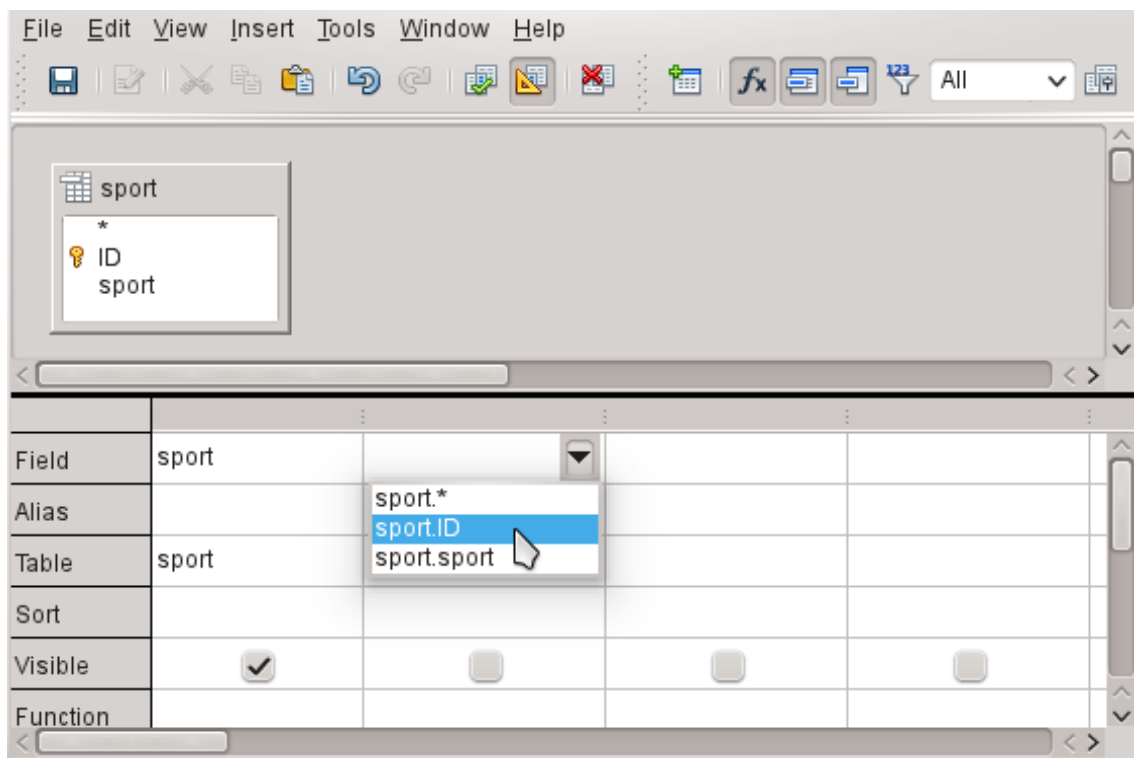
File Edit View Insert Tools Window Help

All

sport
*
ID
sport

| | | | | |
|---|---|---|---|---|
| Field | sport | | | |
| Alias | | | | |
| Table | sport | | | |
| Sort | | | | |
| Visible | | | | |
| Function | | | | |

sport.*
sport.ID
sport.sport